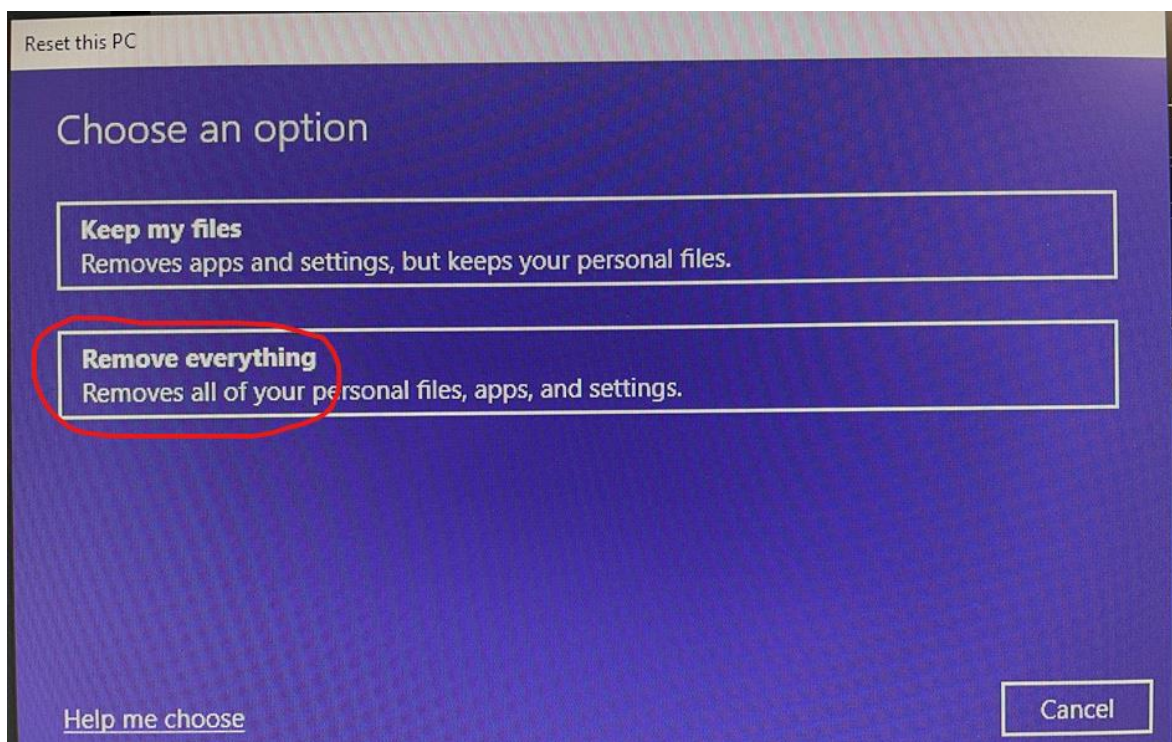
Reset this PC

Choose an option

**Keep my files**
Removes apps and settings, but keeps your personal files.

**Remove everything**
Removes all of your personal files, apps, and settings.

Help me choose

Cancel